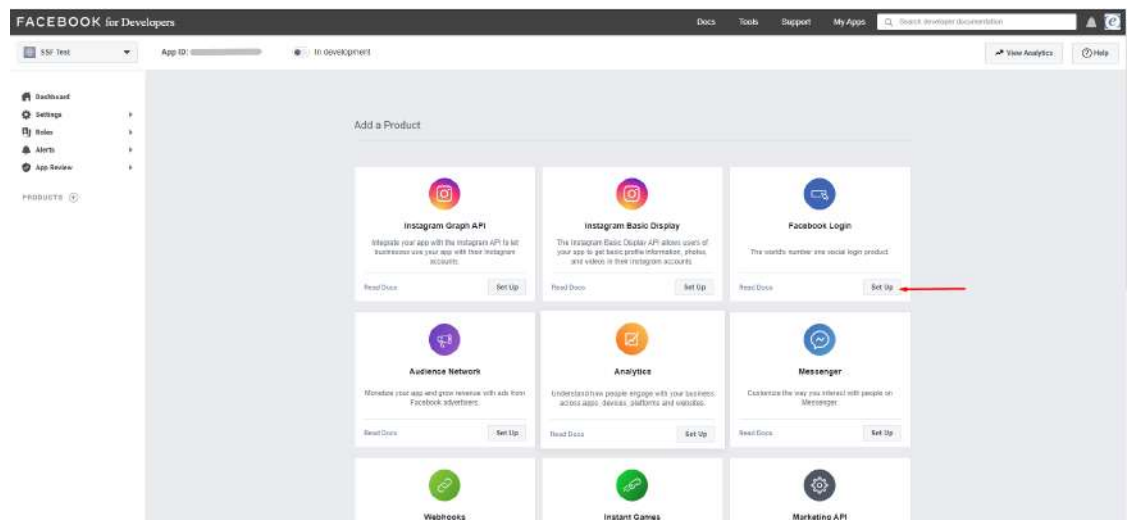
FACEBOOK for Developers

Docs Tools Support My Apps

Search developer documentation

SSF Test

App ID: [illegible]

In development

View Analytics

Help

Dashboard

Settings

Roles

Alerts

App Review

PRODUCTS

Add a Product

Instagram Graph API

Integrate your app with the Instagram API to let businesses use your app with their Instagram accounts.

Read Docs

Set Up

Instagram Basic Display

The Instagram Basic Display API allows users of your app to get basic profile information, photos, and videos in their Instagram accounts.

Read Docs

Set Up

Facebook Login

The world's number one social login product.

Read Docs

Set Up

Audience Network

Monetize your app and grow revenue with ads from Facebook advertisers.

Read Docs

Set Up

Analytics

Understand how people engage with your business across apps, devices, platforms and websites.

Read Docs

Set Up

Messenger

Customize the way you interact with people on Messenger.

Read Docs

Set Up

Webhooks

Instant Games

Marketing API